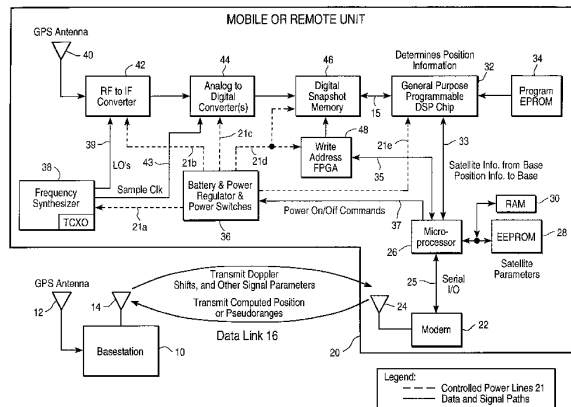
MOBILE OR REMOTE UNIT

GPS Antenna

40

42

RF to IF Converter

44

Analog to Digital Converter(s)

46

Digital Snapshot Memory

Determines Position Information

32

General Purpose Programmable DSP Chip

34

Program EPROM

15

21c

48

Write Address FPGA

39

43

21b

21d

21e

33

LO's

35

38

Frequency Synthesizer

TCXO

Sample Clk

Battery & Power Regulator & Power Switches

Satellite Info. from Base Position Info. to Base

21a

36

Power On/Off Commands

37

30

RAM

Micro-processor

26

EEPROM

28

Satellite Parameters

25

Serial I/O

GPS Antenna

12

14

Transmit Doppler Shifts, and Other Signal Parameters

Transmit Computed Position or Pseudoranges

24

Modem

22

Basestation

10

Data Link 16

20

Legend:
Controlled Power Lines 21
Data and Signal Paths